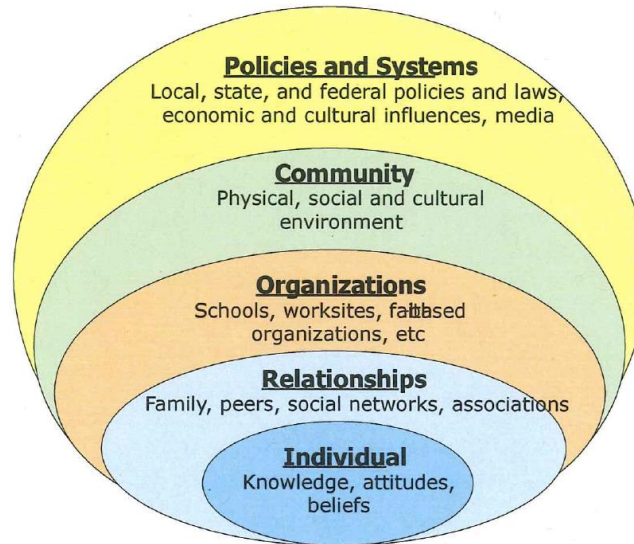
Policies and Systems
Local, state, and federal policies and laws, economic and cultural influences, media

Community
Physical, social and cultural environment

Organizations
Schools, worksites, faithbased organizations, etc

Relationships
Family, peers, social networks, associations

Individual
Knowledge, attitudes, beliefs